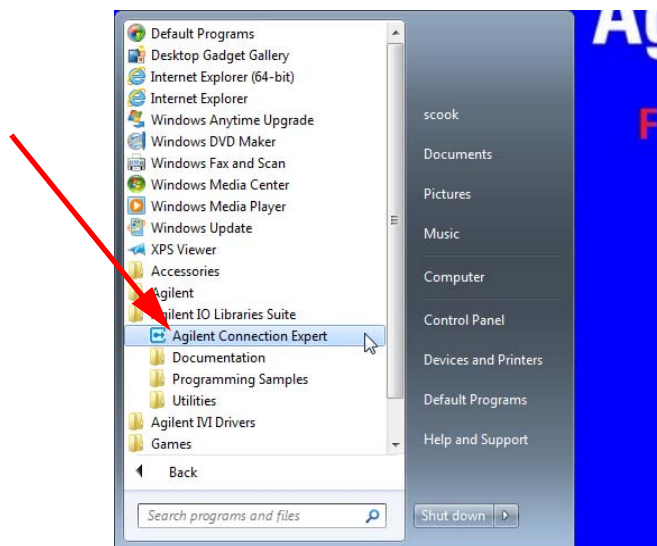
Default Programs
Desktop Gadget Gallery
Internet Explorer (64-bit)
Internet Explorer
Windows Anytime Upgrade
Windows DVD Maker
Windows Fax and Scan
Windows Media Center
Windows Media Player
Windows Update
XPS Viewer
Accessories
Agilent
Agilent IO Libraries Suite
Agilent Connection Expert
Documentation
Programming Samples
Utilities
Agilent IVI Drivers
Games
Back
Search programs and files

scook
Documents
Pictures
Music
Computer
Control Panel
Devices and Printers
Default Programs
Help and Support
Shut down

Ag
F